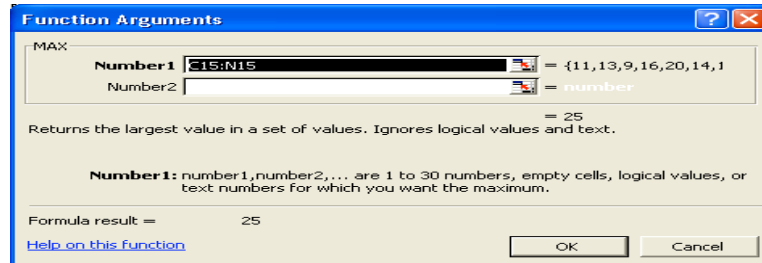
Function Arguments

MAX

Number1 C15:N15 = {11,13,9,16,20,14,1

Number2 = number

= 25

Returns the largest value in a set of values. Ignores logical values and text.

Number1: number1,number2,... are 1 to 30 numbers, empty cells, logical values, or text numbers for which you want the maximum.

Formula result = 25

Help on this function

OK

Cancel